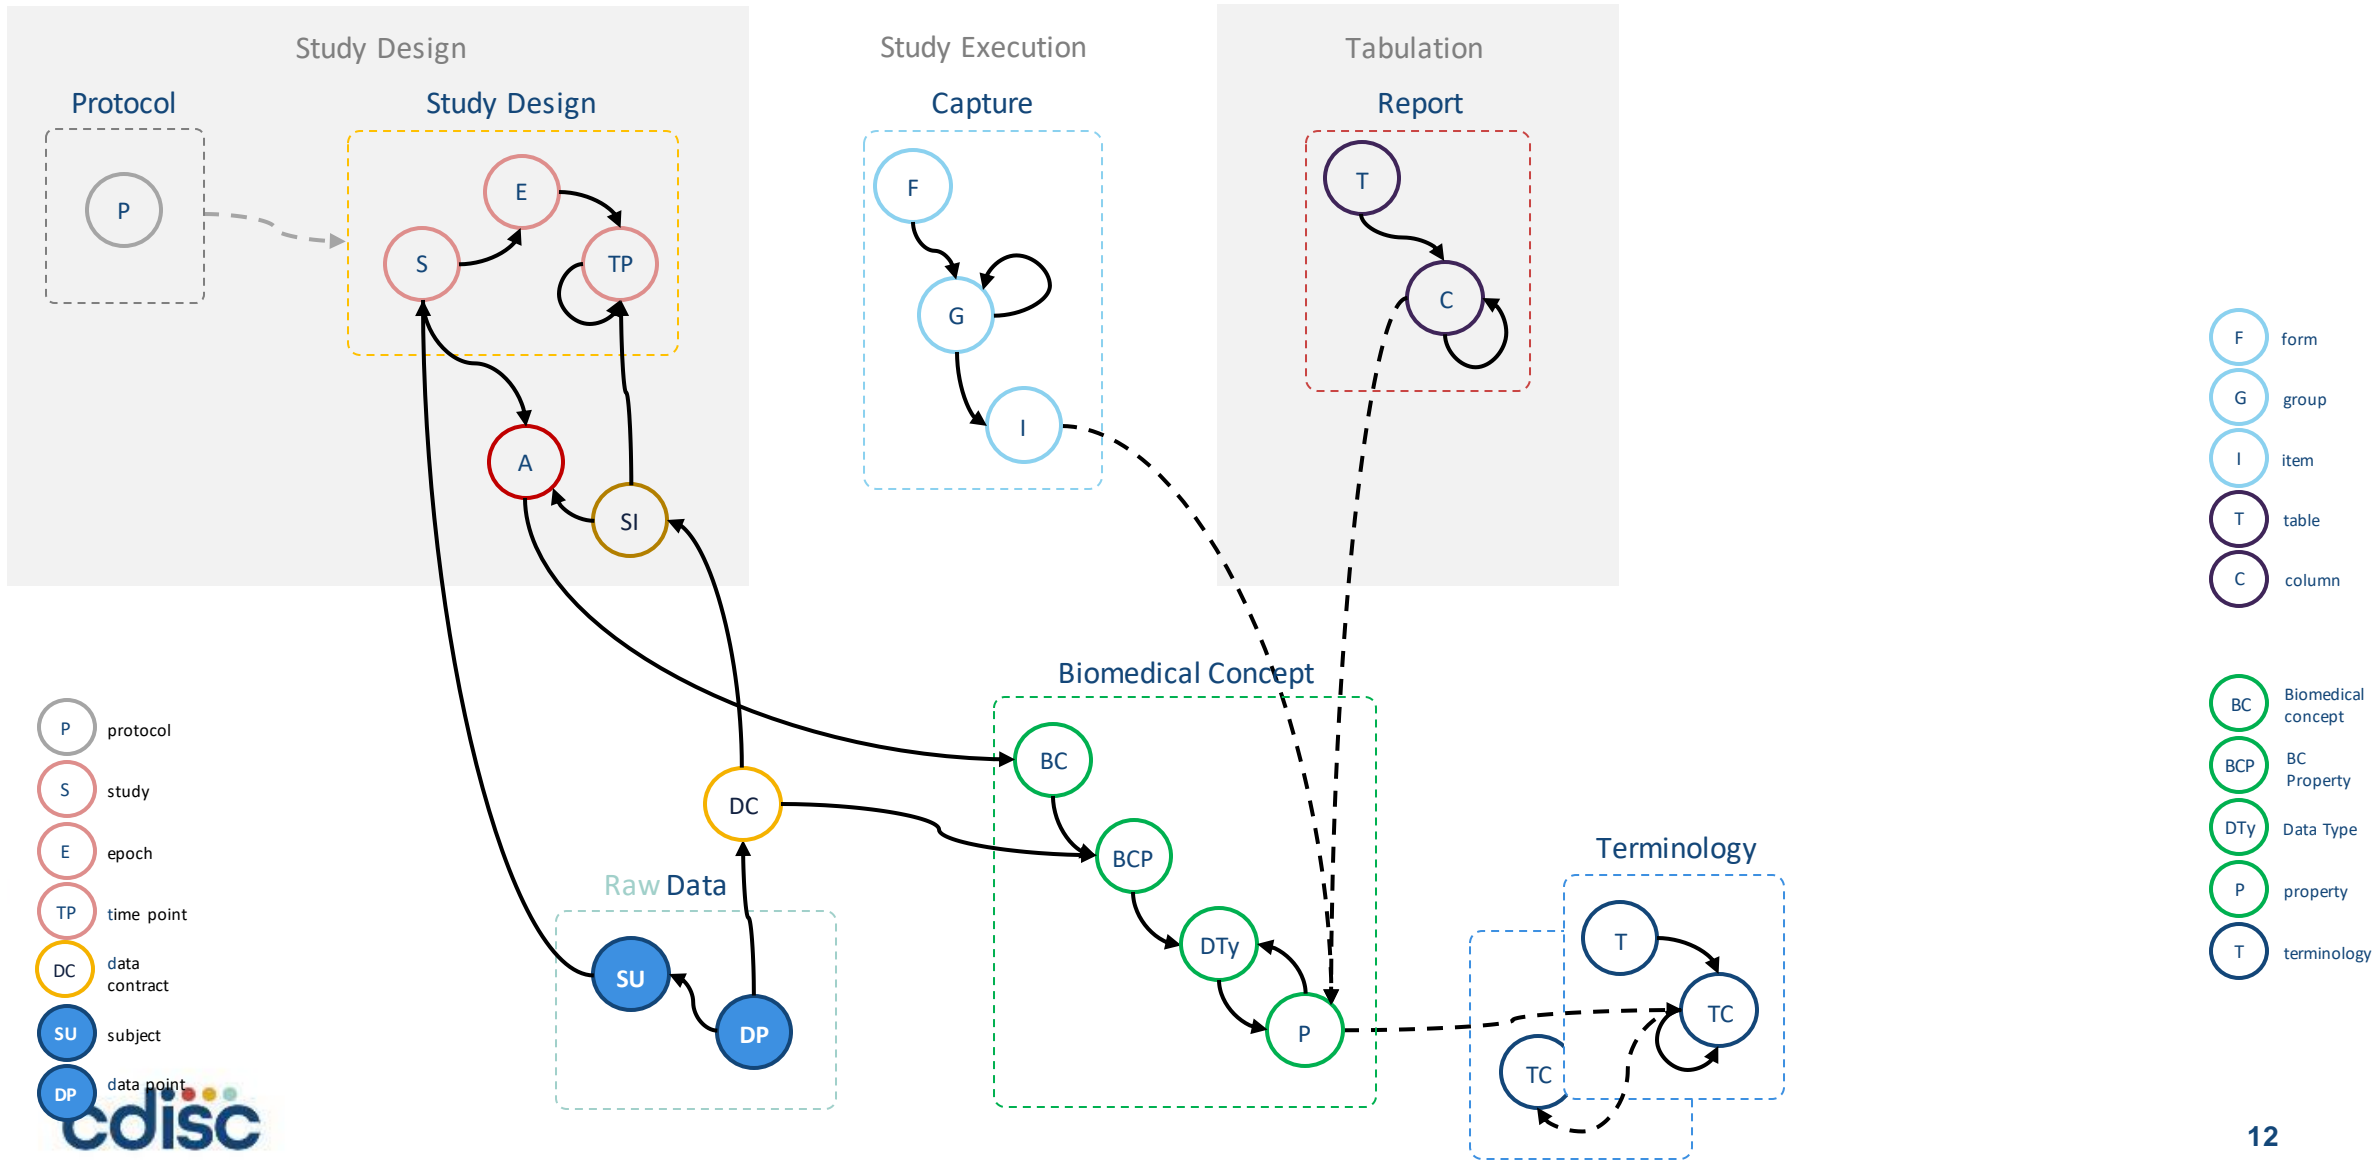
Study Design

Protocol

P

Study Design

E

S

TP

A

SI

Study Execution

Capture

F

G

I

Tabulation

Report

T

C

F form

G group

I item

T table

C column

Biomedical Concept

BC

BCP

DTy

P

BC Biomedical concept

BCP BC Property

DTy Data Type

P property

T terminology

Terminology

T

TC

TC

Raw Data

SU

DP

DC

P protocol

S study

E epoch

TP time point

DC data contract

SU subject

DP data point

cdisc

12